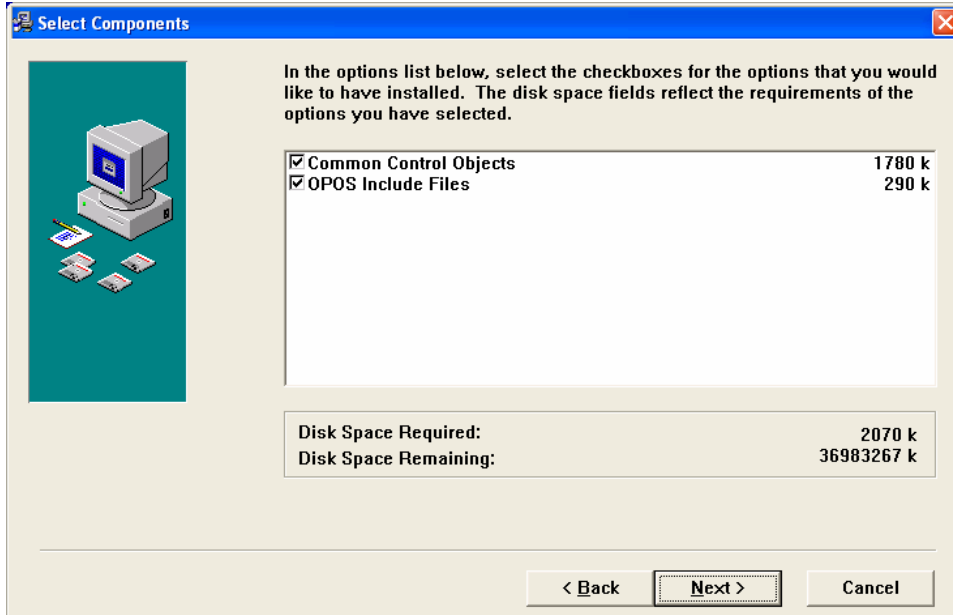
Select Components

In the options list below, select the checkboxes for the options that you would like to have installed. The disk space fields reflect the requirements of the options you have selected.

☑ Common Control Objects 1780 k
☑ OPOS Include Files 290 k

Disk Space Required: 2070 k
Disk Space Remaining: 36983267 k

< Back
Next >
Cancel